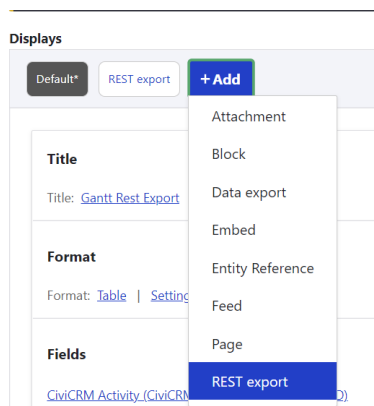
Displays

Default*

REST export

+ Add

Attachment

Block

Data export

Embed

Entity Reference

Feed

Page

REST export

Title

Title: Gantt Rest Export

Format

Format: Table | Setting

Fields

CiviCRM Activity (CiviCR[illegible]